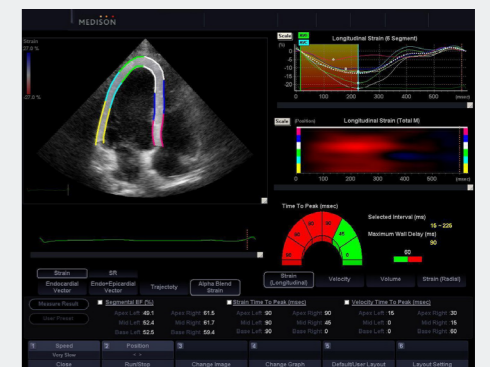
MEDISON

Strain
27.0 %
-27.0 %

Scale
(%)
Longitudinal Strain (6 Segment)
5
0
-5
-10
-15
-20
-25
0 100 200 300 400 500 (msec)

Scale (Position)
Longitudinal Strain (Total M)
0 100 200 300 400 500 (msec)

Time To Peak (msec)
Selected Interval (ms)
15 ~ 225
Maximum Wall Delay (ms)
90
60

Strain
SR
Endocardial Vector
Endo+Epicardial Vector
Trajectory
Alpha Blend Strain
Strain (Longitudinal)
Velocity
Volume
Strain (Radial)

Measure Result
User Preset
Segmental EF (%)
Strain Time To Peak (msec)
Velocity Time To Peak (msec)

| Apex Left: 49.1 | Apex Right: 61.5 | Apex Left: 90 | Apex Right: 90 | Apex Left: 15 | Apex Right: 30 |
|---|---|---|---|---|---|
| Mid Left: 53.4 | Mid Right: 61.7 | Mid Left: 90 | Mid Right: 45 | Mid Left: 0 | Mid Right: 15 |
| Base Left: 52.5 | Base Right: 59.4 | Base Left: 90 | Base Right: 0 | Base Left: 0 | Base Right: 60 |

1 Speed Very Slow Close
2 Position Run/Stop
3 Change Image
4 Change Graph
5 Default User Layout
6 Layout Setting